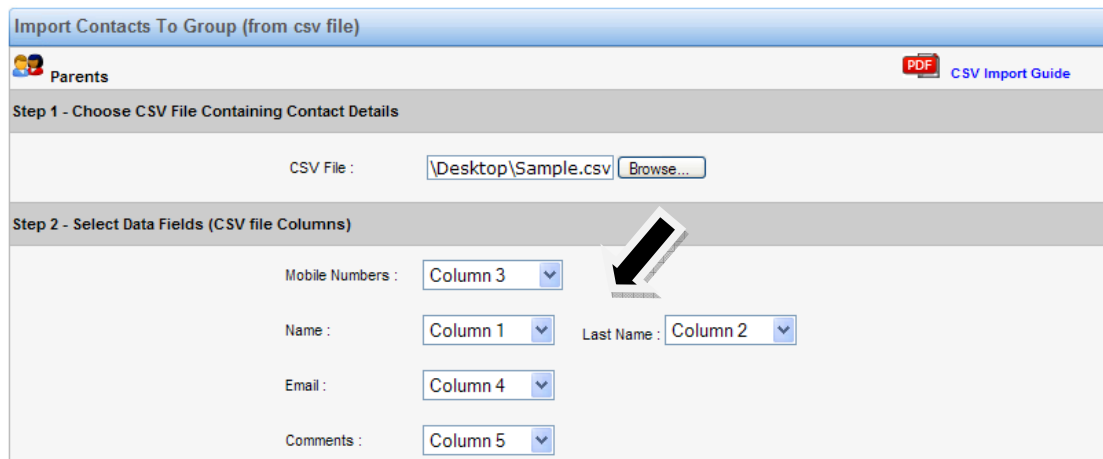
Import Contacts To Group (from csv file)

Parents

PDF CSV Import Guide

Step 1 - Choose CSV File Containing Contact Details

CSV File : \Desktop\Sample.csv Browse...

Step 2 - Select Data Fields (CSV file Columns)

Mobile Numbers : Column 3

Name : Column 1 Last Name : Column 2

Email : Column 4

Comments : Column 5